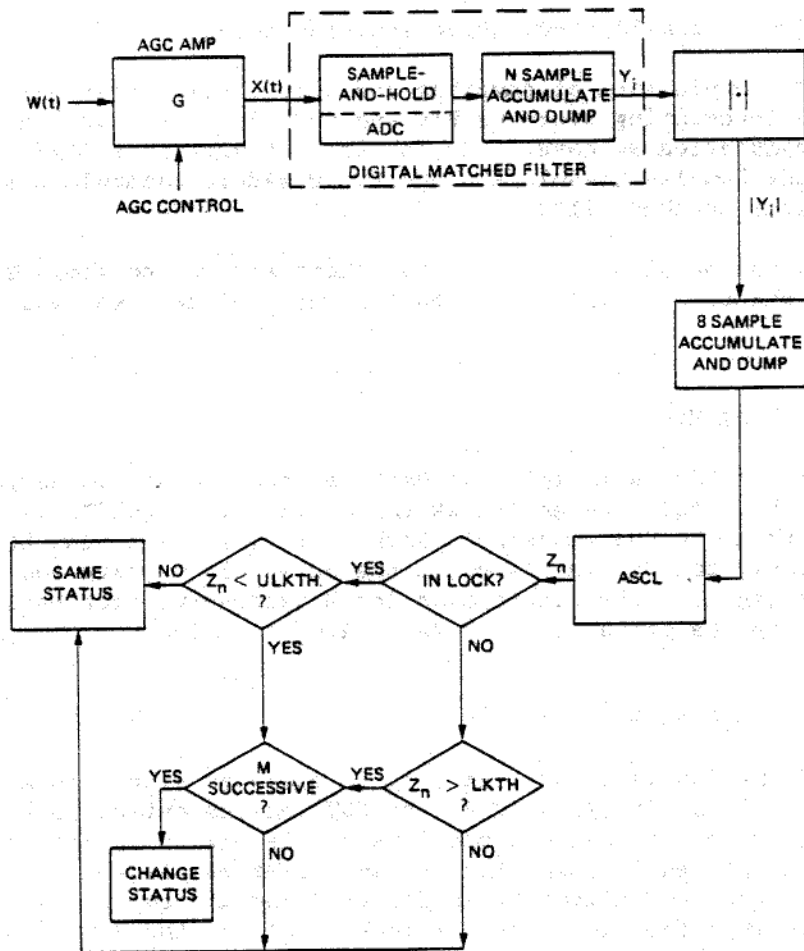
AGC AMP

W(t)

G

X(t)

AGC CONTROL

SAMPLE-AND-HOLD

ADC

N SAMPLE ACCUMULATE AND DUMP

$Y_i$

DIGITAL MATCHED FILTER

$|\cdot|$

$|Y_i|$

8 SAMPLE ACCUMULATE AND DUMP

ASCL

$Z_n$

IN LOCK?

YES

$Z_n$ < ULKTH ?

NO

SAME STATUS

YES

NO

$Z_n$ > LKTH ?

YES

M SUCCESSIVE ?

YES

CHANGE STATUS

NO

NO